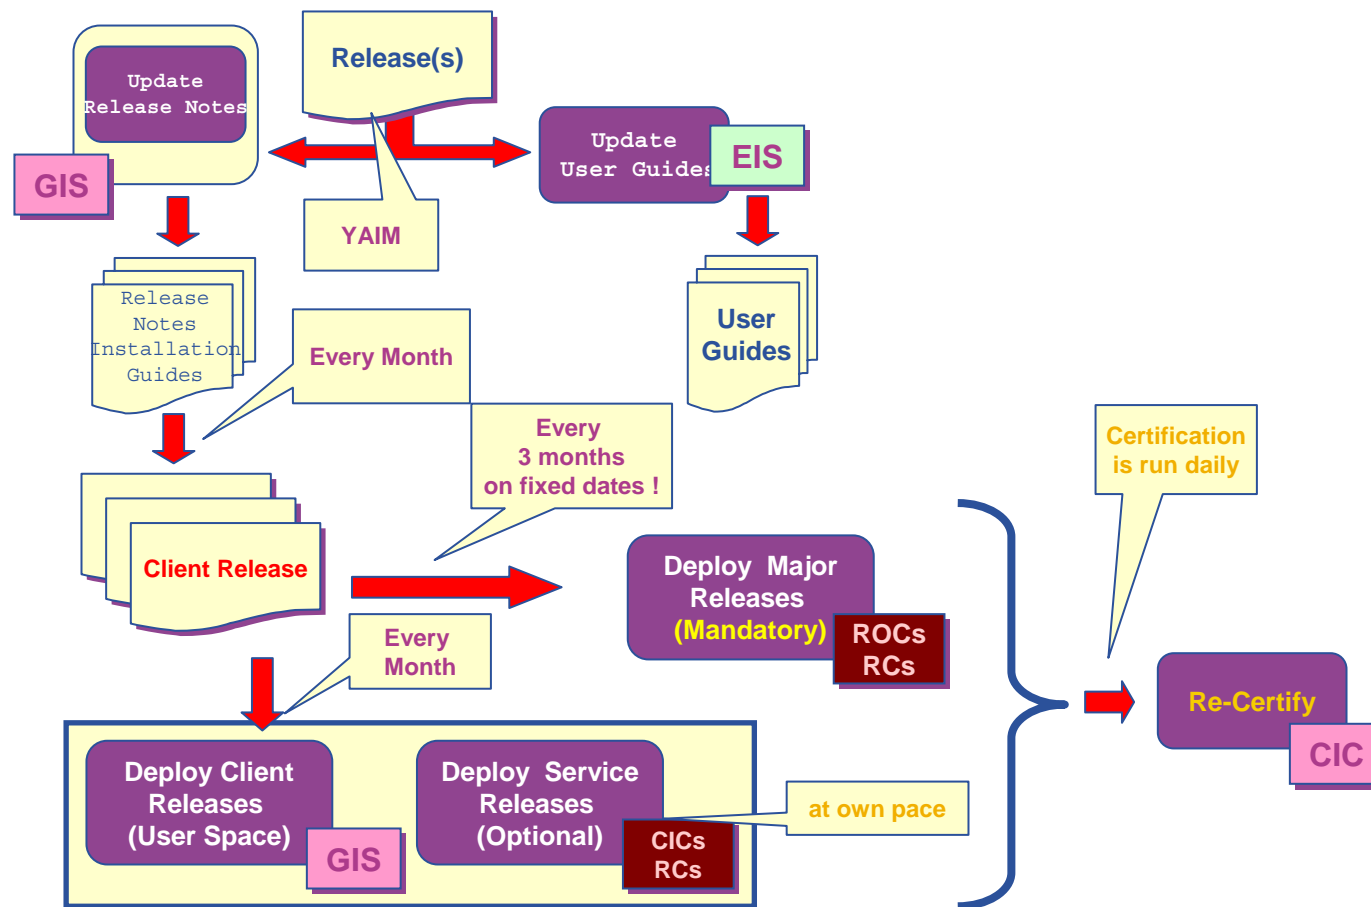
Update Release Notes

GIS

Release(s)

YAIM

Update User Guides

EIS

Release Notes Installation Guides

Every Month

User Guides

Every 3 months on fixed dates !

Certification is run daily

Client Release

Deploy Major Releases (Mandatory)

ROCs RCs

Every Month

Re-Certify

CIC

Deploy Client Releases (User Space)

GIS

Deploy Service Releases (Optional)

CICs RCs

at own pace